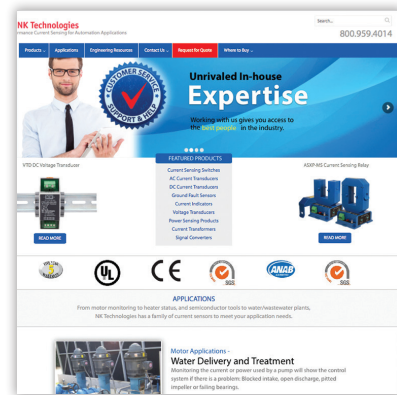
NK Technologies
Enhance Current Sensing for Automation Applications

Search...

800.959.4014

Products ... | Applications | Engineering Resources | Contact Us ... | Request for Quote | Where to Buy ...

CUSTOMER SERVICE SUPPORT & HELP

Unrivaled In-house
Expertise

Working with us gives you access to the best people in the industry.

VTD DC Voltage Transducer

READ MORE

FEATURED PRODUCTS

Current Sensing Switches
AC Current Transducers
DC Current Transducers
Ground Fault Sensors
Current Indicators
Voltage Transducers
Power Sensing Products
Current Transformers
Signal Converters

ASXP-MS Current Sensing Relay

READ MORE

UL

CE

SGS

ANAB

SGS

APPLICATIONS

From motor monitoring to heater status, and semiconductor tools to water/wastewater plants, NK Technologies has a family of current sensors to meet your application needs.

Motor Applications -
Water Delivery and Treatment

Monitoring the current or power used by a pump will show the control system if there is a problem: Blocked intake, open discharge, pitted impeller or failing bearings.